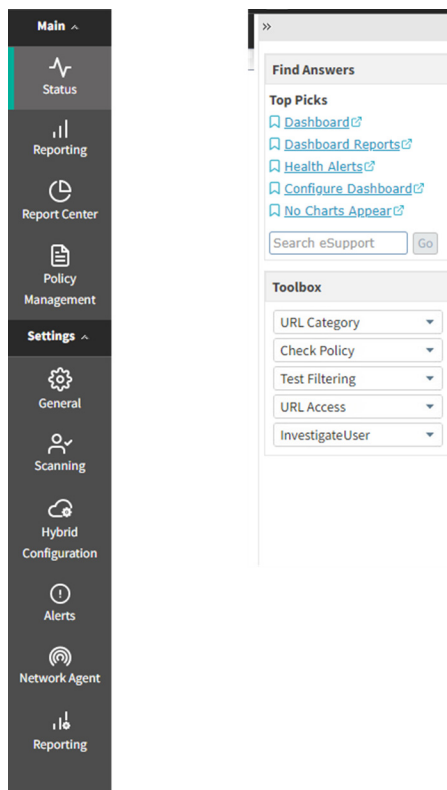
Main ^

Status

Reporting

Report Center

Policy Management

Settings ^

General

Scanning

Hybrid Configuration

Alerts

Network Agent

Reporting

»

Find Answers

Top Picks

Dashboard

Dashboard Reports

Health Alerts

Configure Dashboard

No Charts Appear

Search eSupport

Go

Toolbox

URL Category

Check Policy

Test Filtering

URL Access

InvestigateUser